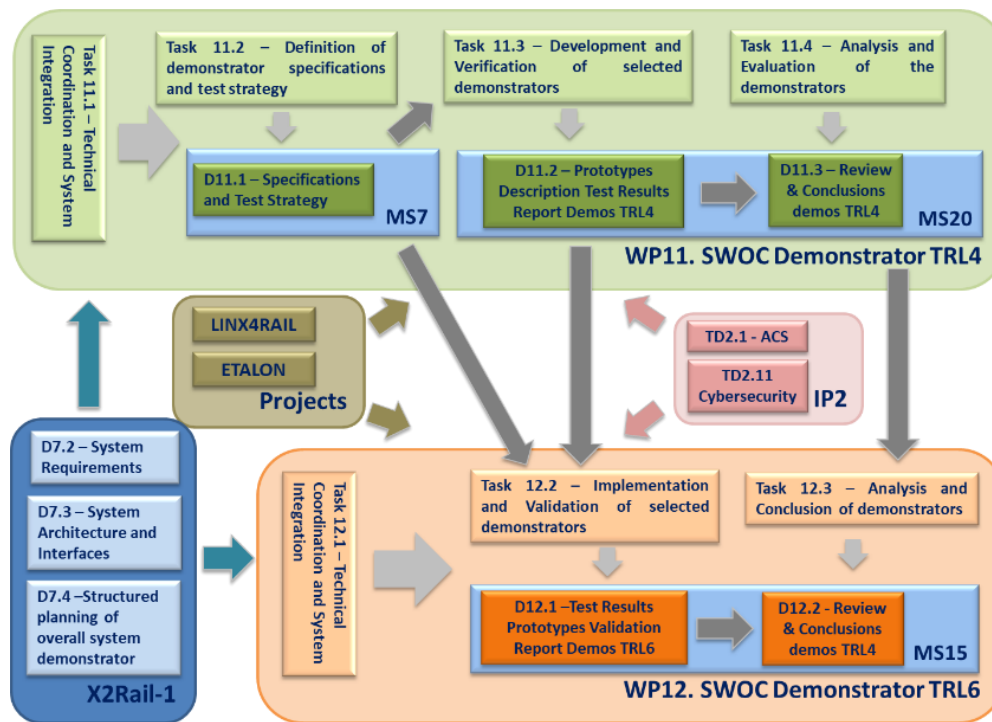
Task 11.1 – Technical Coordination and System Integration

Task 11.2 – Definition of demonstrator specifications and test strategy

Task 11.3 – Development and Verification of selected demonstrators

Task 11.4 – Analysis and Evaluation of the demonstrators

D11.1 – Specifications and Test Strategy

MS7

D11.2 – Prototypes Description Test Results Report Demos TRL4

D11.3 – Review & Conclusions demos TRL4

MS20

WP11. SWOC Demonstrator TRL4

LINX4RAIL

ETALON

Projects

TD2.1 - ACS

TD2.11 Cybersecurity

IP2

D7.2 – System Requirements

D7.3 – System Architecture and Interfaces

D7.4 –Structured planning of overall system demonstrator

X2Rail-1

Task 12.1 – Technical Coordination and System Integration

Task 12.2 – Implementation and Validation of selected demonstrators

Task 12.3 – Analysis and Conclusion of demonstrators

D12.1 –Test Results Prototypes Validation Report Demos TRL6

D12.2 - Review & Conclusions demos TRL4

MS15

WP12. SWOC Demonstrator TRL6